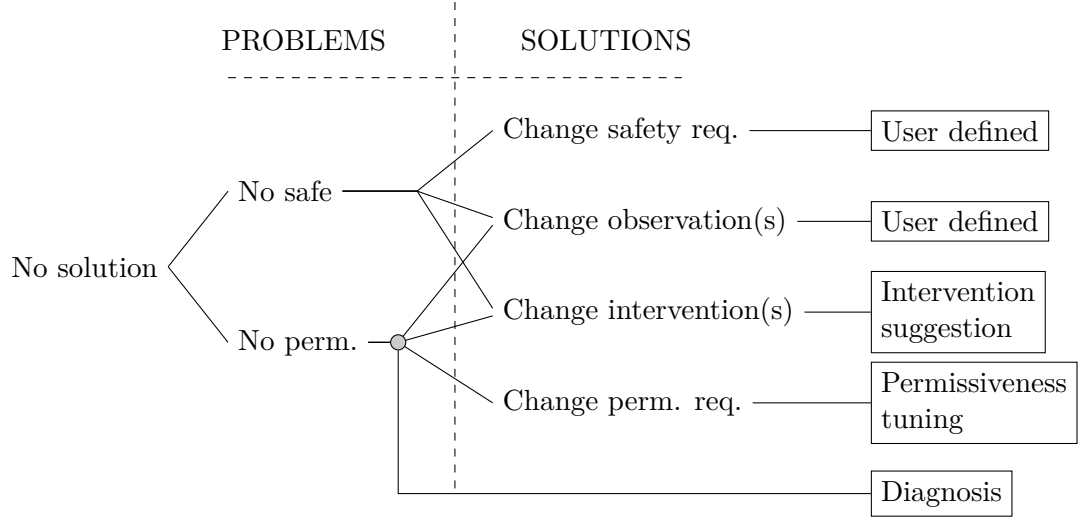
PROBLEMS

SOLUTIONS

No solution

No safe

No perm.

Change safety req.

Change observation(s)

Change intervention(s)

Change perm. req.

User defined

User defined

Intervention suggestion

Permissiveness tuning

Diagnosis